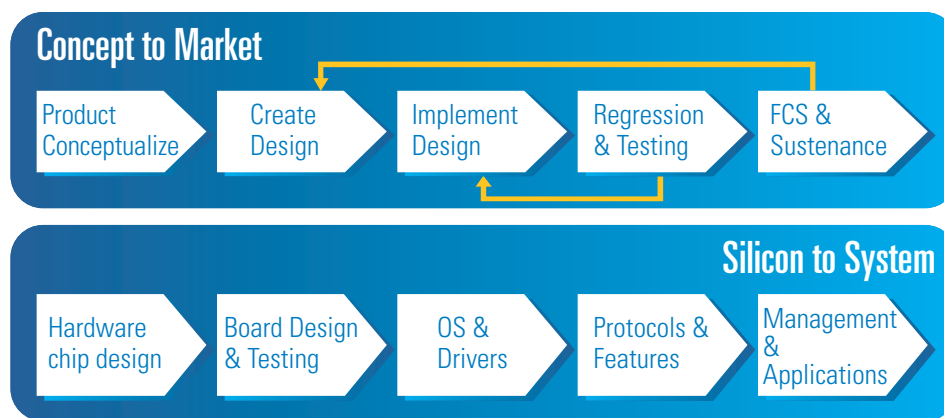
Concept to Market

Product Conceptualize

Create Design

Implement Design

Regression & Testing

FCS & Sustenance

Silicon to System

Hardware chip design

Board Design & Testing

OS & Drivers

Protocols & Features

Management & Applications